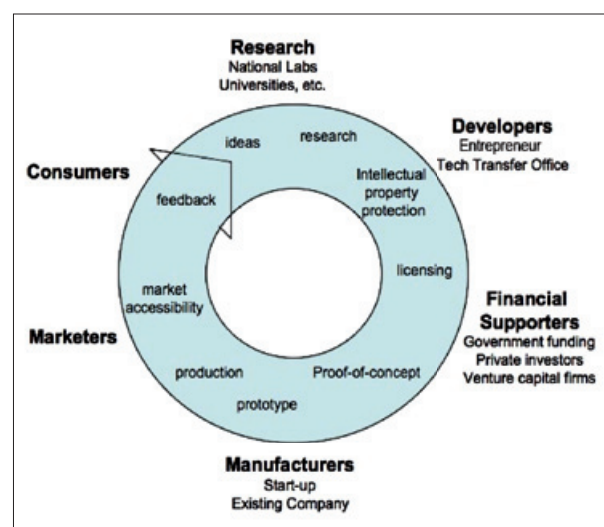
Research
National Labs
Universities, etc.

Developers
Entrepreneur
Tech Transfer Office

Consumers

ideas

research

feedback

Intellectual property protection

licensing

market accessibility

Financial Supporters
Government funding
Private investors
Venture capital firms

Marketers

production

Proof-of-concept

prototype

Manufacturers
Start-up
Existing Company